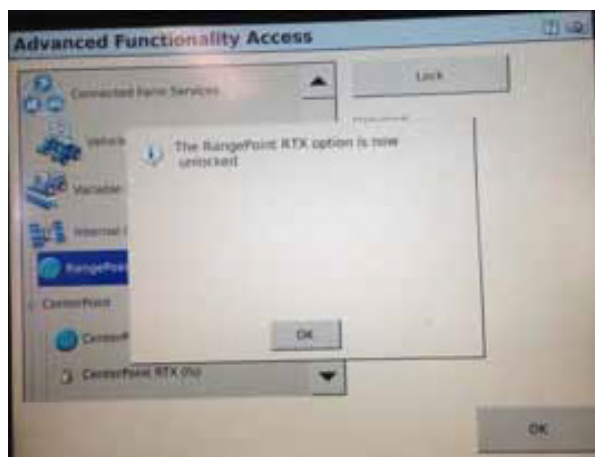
Advanced Functionality Access

Connected Farm Services

Vehicle

Variable

Internal

RangePoint

CenterPoint

CenterPoint

CenterPoint RTX (fs)

Lock

The RangePoint RTX option is now unlocked

OK

OK